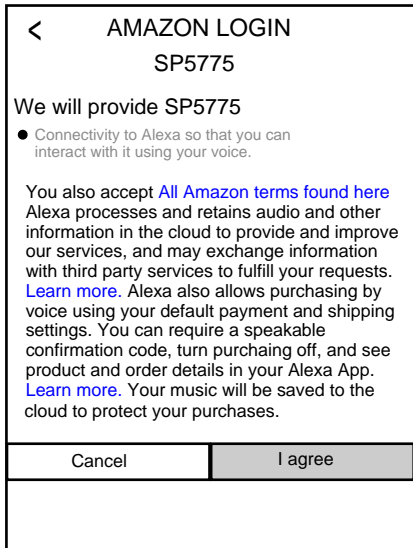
<
AMAZON LOGIN
SP5775

We will provide SP5775

● Connectivity to Alexa so that you can interact with it using your voice.

You also accept All Amazon terms found here Alexa processes and retains audio and other information in the cloud to provide and improve our services, and may exchange information with third party services to fulfill your requests. Learn more. Alexa also allows purchasing by voice using your default payment and shipping settings. You can require a speakable confirmation code, turn purchaing off, and see product and order details in your Alexa App. Learn more. Your music will be saved to the cloud to protect your purchases.

Cancel
I agree